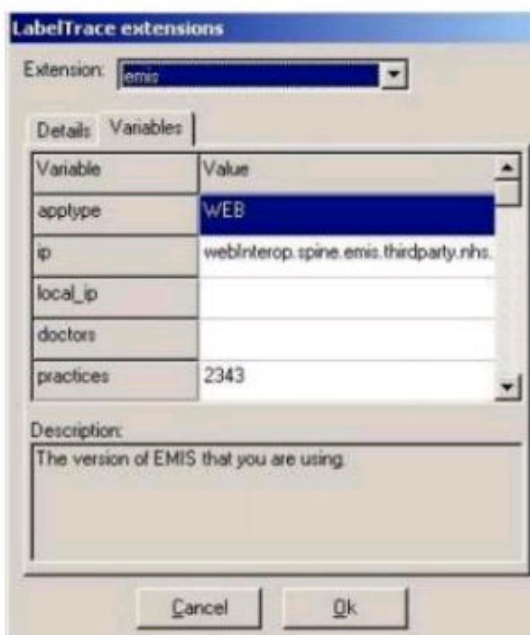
LabelTrace extensions

Extension: emis

Details Variables

| Variable | Value |
|---|---|
| applype | WEB |
| ip | webInterop.spine.emis.thirdparty.nhs. |
| local_ip | |
| doctors | |
| practices | 2343 |

Description:
The version of EMIS that you are using.

Cancel Ok